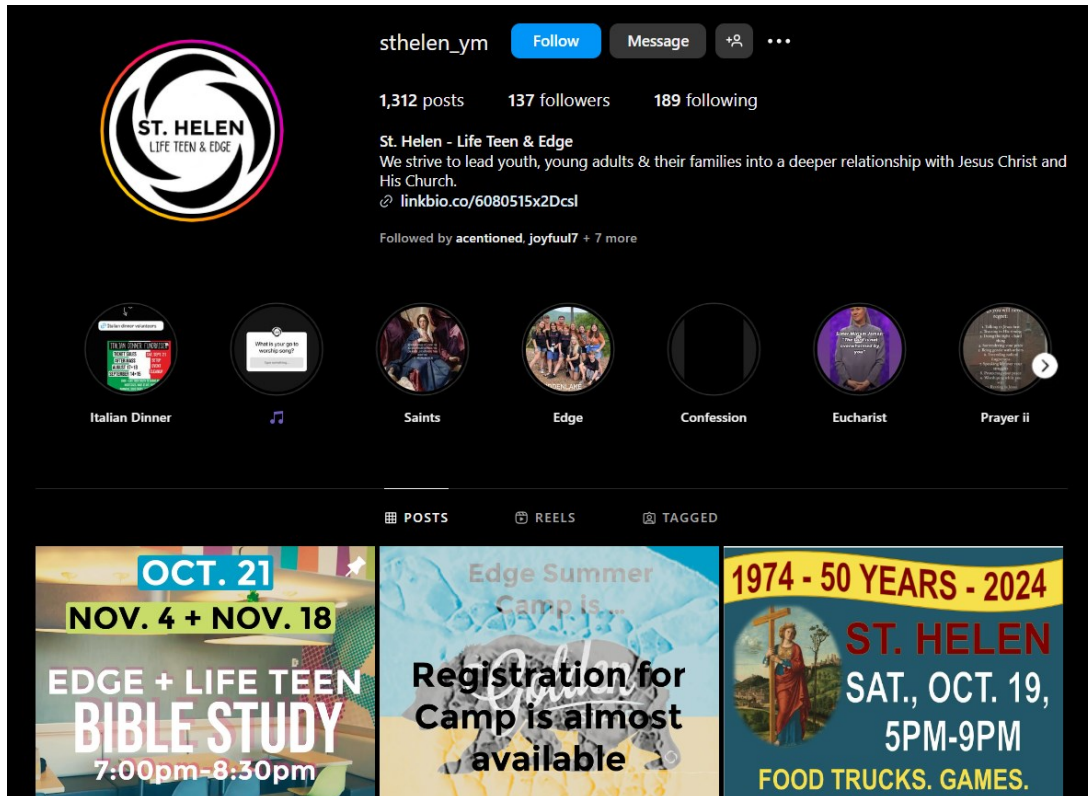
sthelen_ym Follow Message

1,312 posts 137 followers 189 following

St. Helen - Life Teen & Edge
We strive to lead youth, young adults & their families into a deeper relationship with Jesus Christ and His Church.
linkbio.co/6080515x2Dcsl

Followed by acentioned, joyfuul7 + 7 more

ST. HELEN
LIFE TEEN & EDGE

Italian Dinner
♫
Saints
Edge
Confession
Eucharist
Prayer ii

POSTS REELS TAGGED

OCT. 21
NOV. 4 + NOV. 18
EDGE + LIFE TEEN
BIBLE STUDY
7:00pm-8:30pm

Edge Summer Camp is ...
Golden
Registration for Camp is almost available

1974 - 50 YEARS - 2024
ST. HELEN
SAT., OCT. 19,
5PM-9PM
FOOD TRUCKS. GAMES.